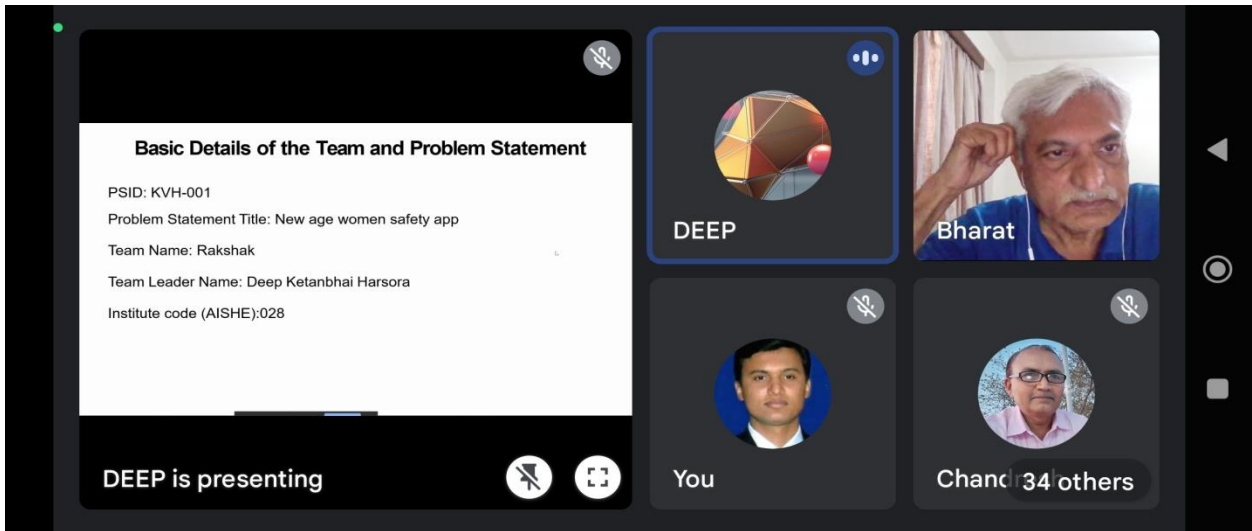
Basic Details of the Team and Problem Statement

PSID: KVH-001

Problem Statement Title: New age women safety app

Team Name: Rakshak

Team Leader Name: Deep Ketanbhai Harsora

Institute code (AISHE):028

DEEP is presenting

DEEP

Bharat

You

Chand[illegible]

34 others